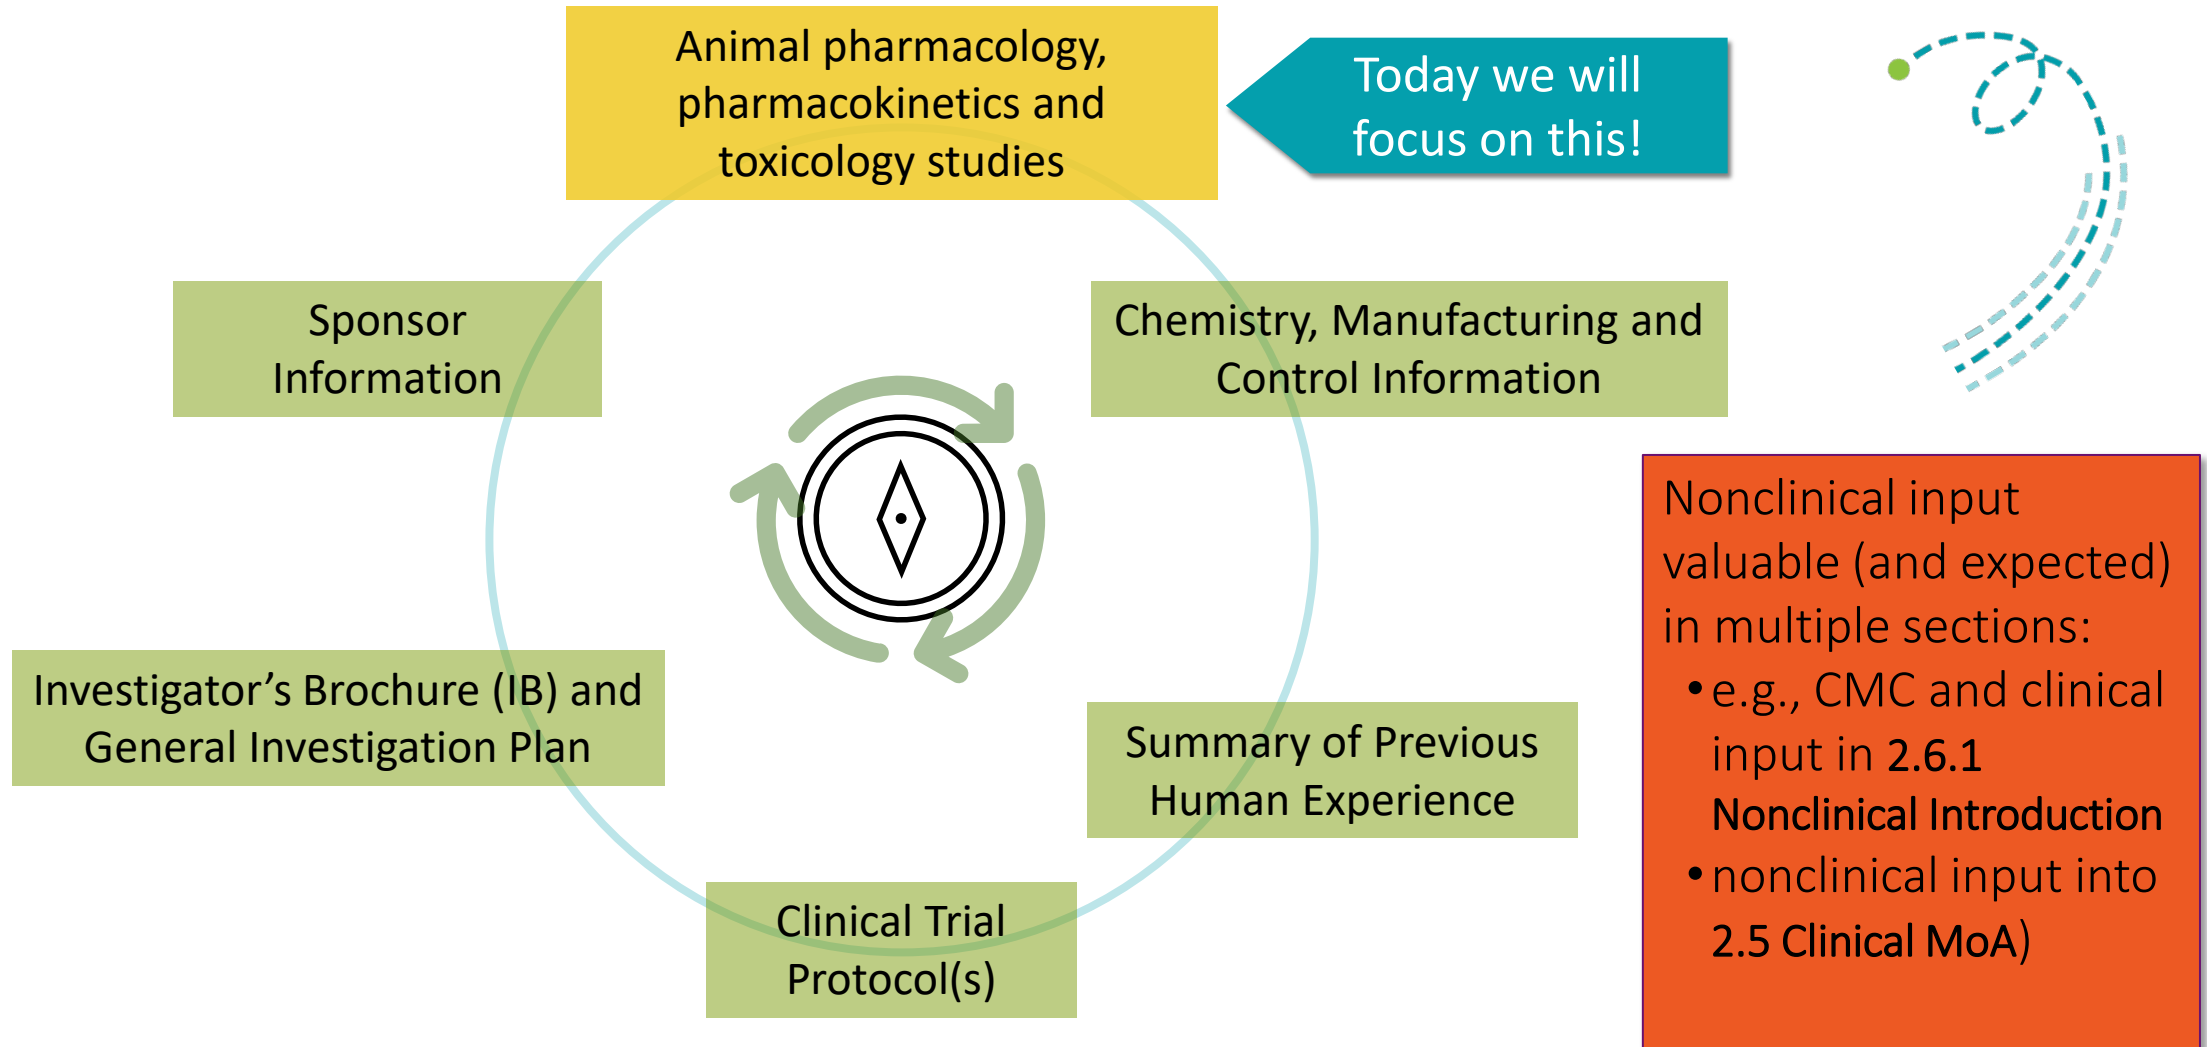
Animal pharmacology, pharmacokinetics and toxicology studies

Today we will focus on this!

Sponsor Information

Chemistry, Manufacturing and Control Information

Nonclinical input valuable (and expected) in multiple sections:
• e.g., CMC and clinical input in 2.6.1 Nonclinical Introduction
• nonclinical input into 2.5 Clinical MoA)

Investigator’s Brochure (IB) and General Investigation Plan

Summary of Previous Human Experience

Clinical Trial Protocol(s)